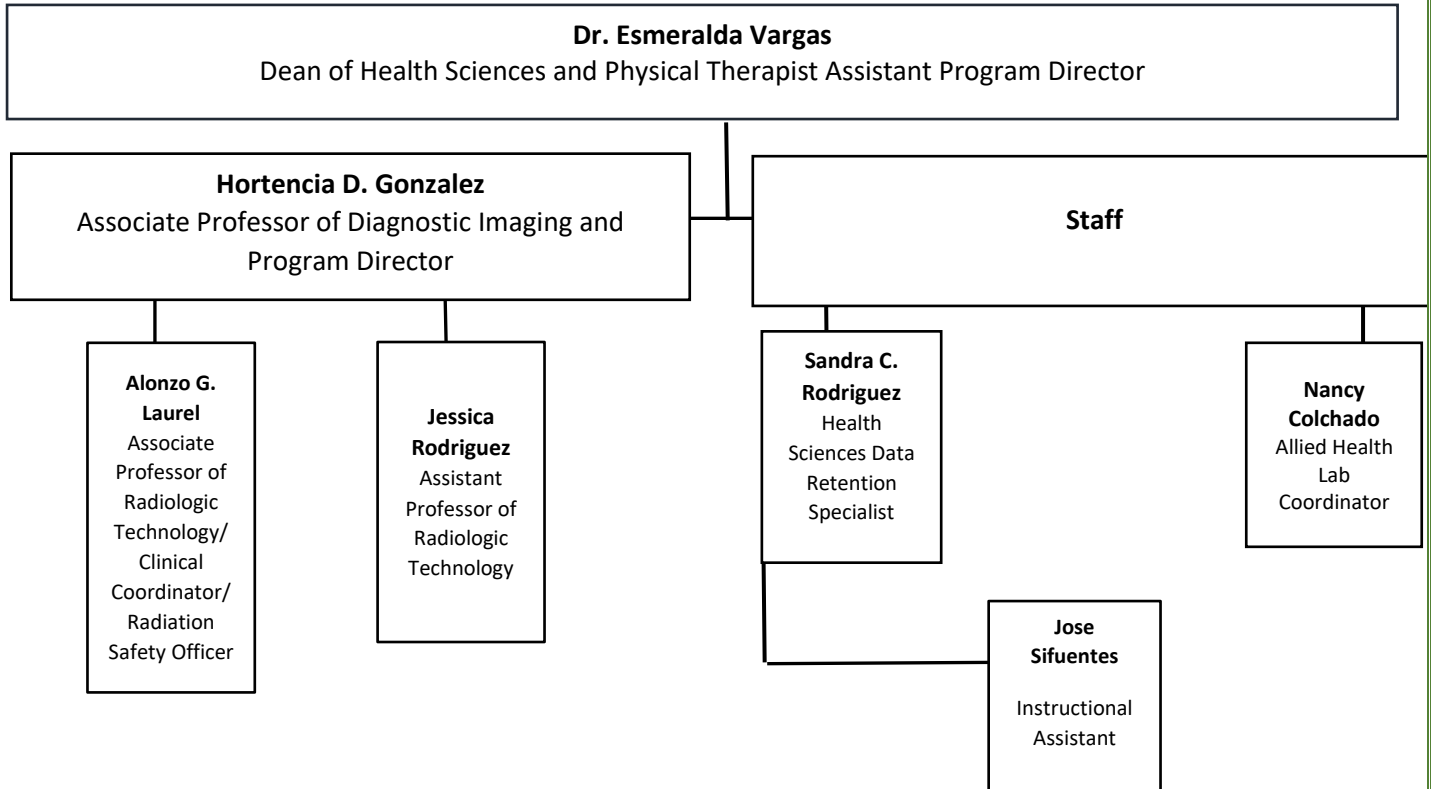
**Dr. Esmeralda Vargas**
Dean of Health Sciences and Physical Therapist Assistant Program Director

**Hortencia D. Gonzalez**
Associate Professor of Diagnostic Imaging and Program Director

**Staff**

**Alonzo G. Laurel**
Associate Professor of Radiologic Technology/ Clinical Coordinator/ Radiation Safety Officer

**Jessica Rodriguez**
Assistant Professor of Radiologic Technology

**Sandra C. Rodriguez**
Health Sciences Data Retention Specialist

**Nancy Colchado**
Allied Health Lab Coordinator

**Jose Sifuentes**

Instructional Assistant